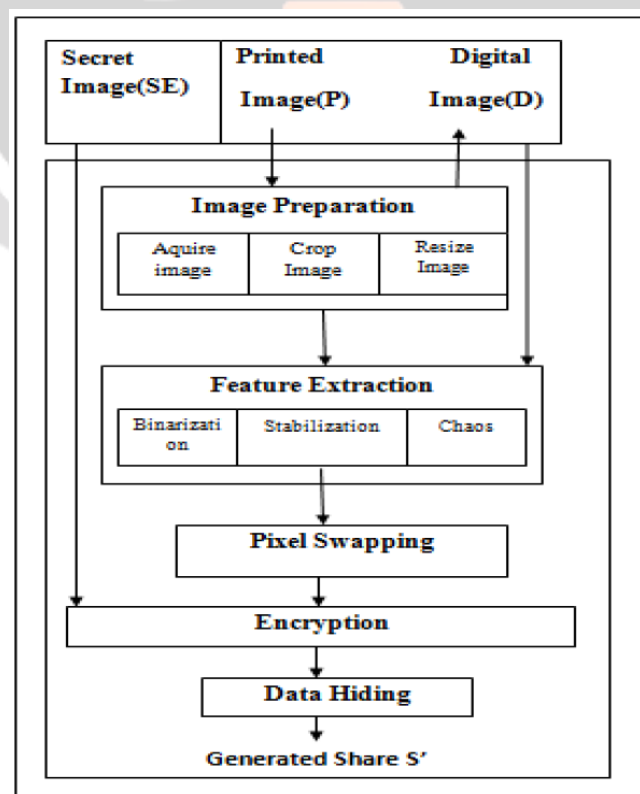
Secret Image(SE)

Printed Image(P)

Digital Image(D)

Image Preparation

Aquire image

Crop Image

Resize Image

Feature Extraction

Binarization

Stabilization

Chaos

Pixel Swapping

Encryption

Data Hiding

Generated Share S'